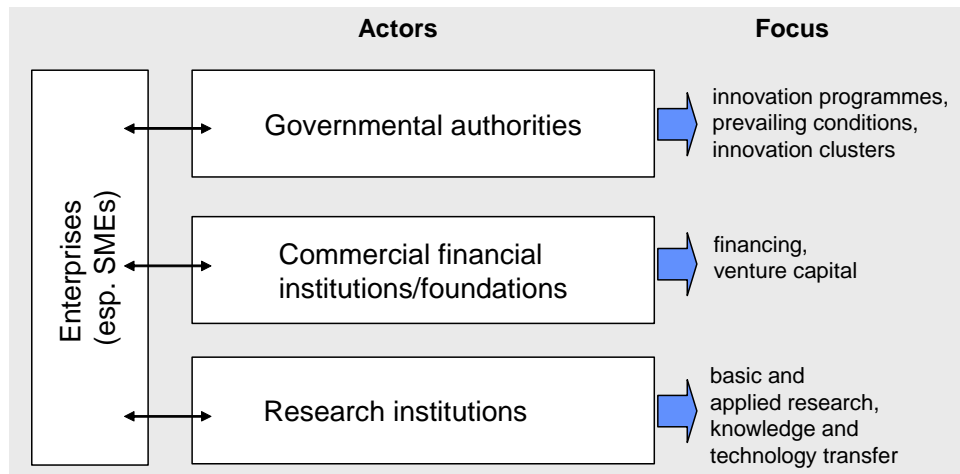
Actors

Focus

Enterprises (esp. SMEs)

Governmental authorities

innovation programmes, prevailing conditions, innovation clusters

Commercial financial institutions/foundations

financing, venture capital

Research institutions

basic and applied research, knowledge and technology transfer